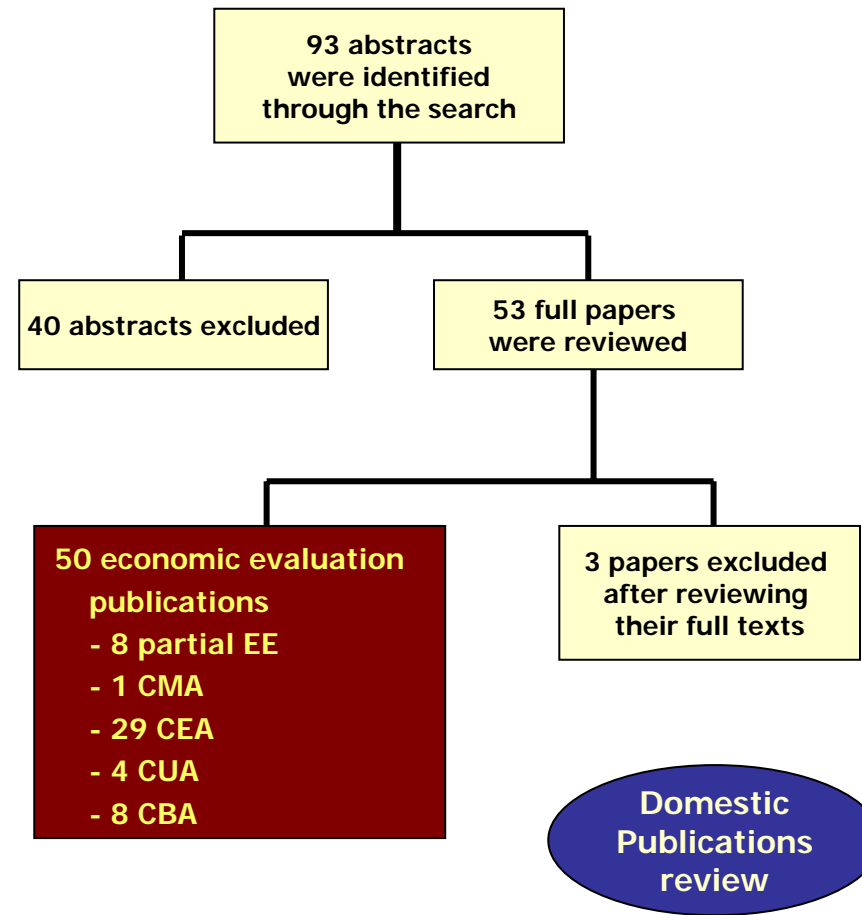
93 abstracts were identified through the search

40 abstracts excluded

53 full papers were reviewed

50 economic evaluation publications
- 8 partial EE
- 1 CMA
- 29 CEA
- 4 CUA
- 8 CBA

3 papers excluded after reviewing their full texts

Domestic Publications review